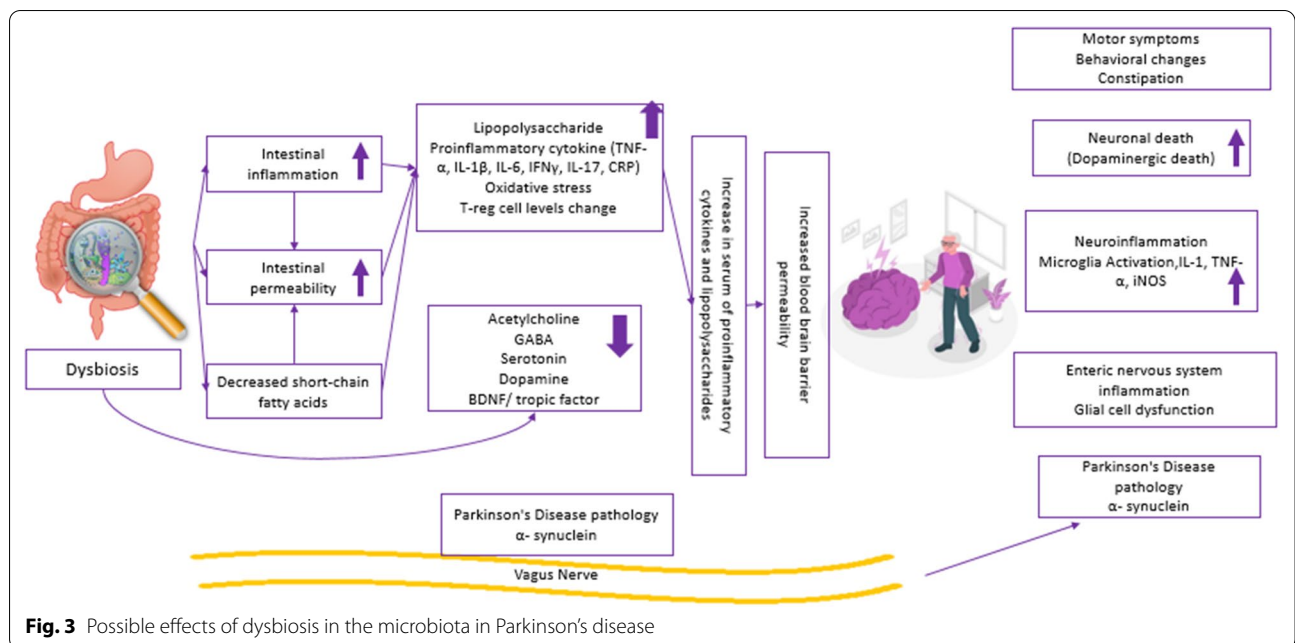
Intestinal inflammation

Intestinal permeability

Dysbiosis

Decreased short-chain fatty acids

Lipopolysaccharide
Proinflammatory cytokine (TNF-α, IL-1β, IL-6, IFNγ, IL-17, CRP)
Oxidative stress
T-reg cell levels change

Acetylcholine
GABA
Serotonin
Dopamine
BDNF/ tropic factor

Increase in serum of proinflammatory cytokines and lipopolysaccharides

Increased blood brain barrier permeability

Motor symptoms
Behavioral changes
Constipation

Neuronal death
(Dopaminergic death)

Neuroinflammation
Microglia Activation,IL-1, TNF-α, iNOS

Enteric nervous system inflammation
Glial cell dysfunction

Parkinson's Disease pathology
α- synuclein

Parkinson's Disease pathology
α- synuclein

Vagus Nerve

**Fig. 3** Possible effects of dysbiosis in the microbiota in Parkinson's disease